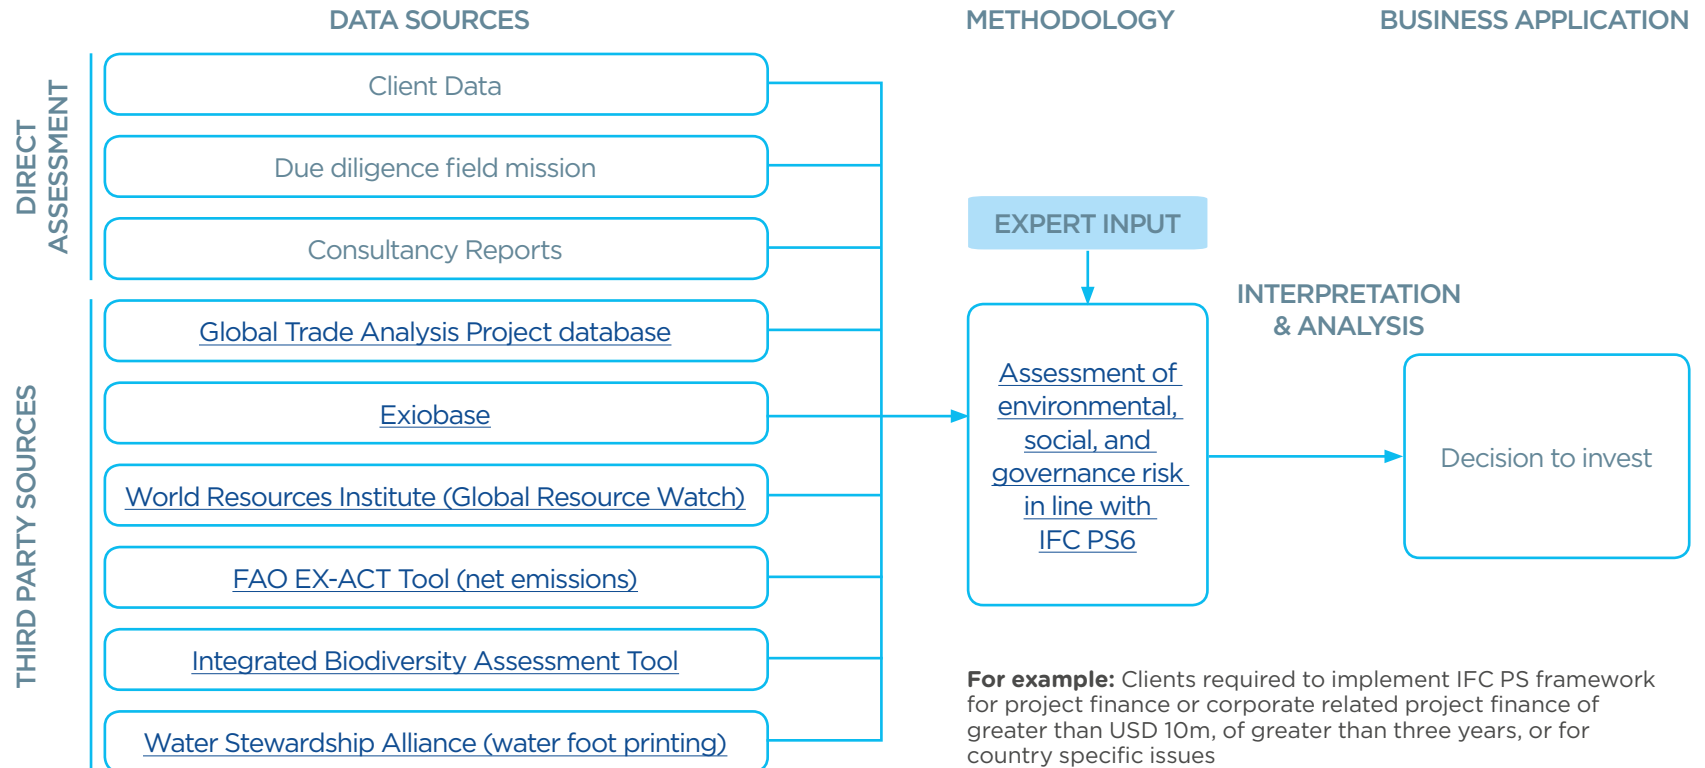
DATA SOURCES

METHODOLOGY

BUSINESS APPLICATION

DIRECT ASSESSMENT

Client Data

Due diligence field mission

Consultancy Reports

THIRD PARTY SOURCES

Global Trade Analysis Project database

Exiobase

World Resources Institute (Global Resource Watch)

FAO EX-ACT Tool (net emissions)

Integrated Biodiversity Assessment Tool

Water Stewardship Alliance (water foot printing)

EXPERT INPUT

Assessment of environmental, social, and governance risk in line with IFC PS6

INTERPRETATION & ANALYSIS

Decision to invest

**For example:** Clients required to implement IFC PS framework for project finance or corporate related project finance of greater than USD 10m, of greater than three years, or for country specific issues